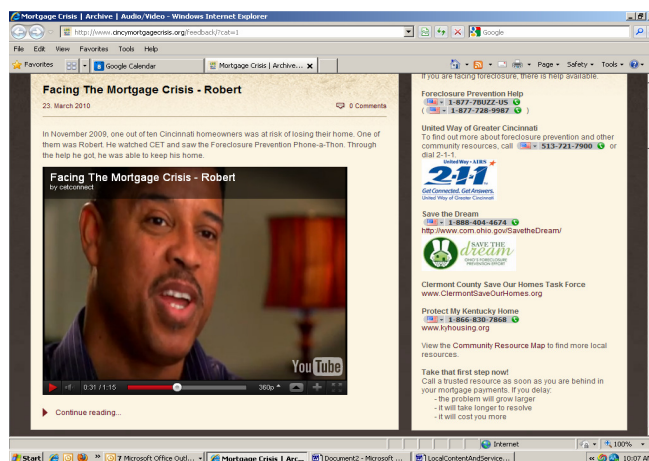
Mortgage Crisis | Archive | Audio/Video - Windows Internet Explorer

http://www.cincymortgagecrisis.org/feedback/?cat=1

Google

File Edit View Favorites Tools Help

Favorites Google Calendar Mortgage Crisis | Archive...

Page ▾ Safety ▾ Tools ▾

Facing The Mortgage Crisis - Robert

23. March 2010

0 Comments

In November 2009, one out of ten Cincinnati homeowners was at risk of losing their home. One of them was Robert. He watched CET and saw the Foreclosure Prevention Phone-a-Thon. Through the help he got, he was able to keep his home.

Facing The Mortgage Crisis - Robert
by cetconnect

YouTube

0:31 / 1:15 360p

Continue reading...

If you are facing foreclosure, there is help available.

Foreclosure Prevention Help
1-877-7BUZZ-US
( 1-877-728-9987 )

United Way of Greater Cincinnati
To find out more about foreclosure prevention and other community resources, call 513-721-7900 or dial 2-1-1.

United Way • AIRS
2-1-1
Get Connected. Get Answers.
United Way of Greater Cincinnati

Save the Dream
1-888-404-4674
http://www.com.ohio.gov/SavetheDream/

SAVE THE dream
OHIO'S FORECLOSURE PREVENTION EFFORT

Clermont County Save Our Homes Task Force
www.ClermontSaveOurHomes.org

Protect My Kentucky Home
1-866-830-7868
www.kyhousing.org

View the Community Resource Map to find more local resources.

Take that first step now!
Call a trusted resource as soon as you are behind in your mortgage payments. If you delay:
- the problem will grow larger
- it will take longer to resolve
- it will cost you more

Internet 100%

Start 7 Microsoft Office Outl... Mortgage Crisis | Arc... Document2 - Microsoft ... LocalContentAndService... 10:07 AM